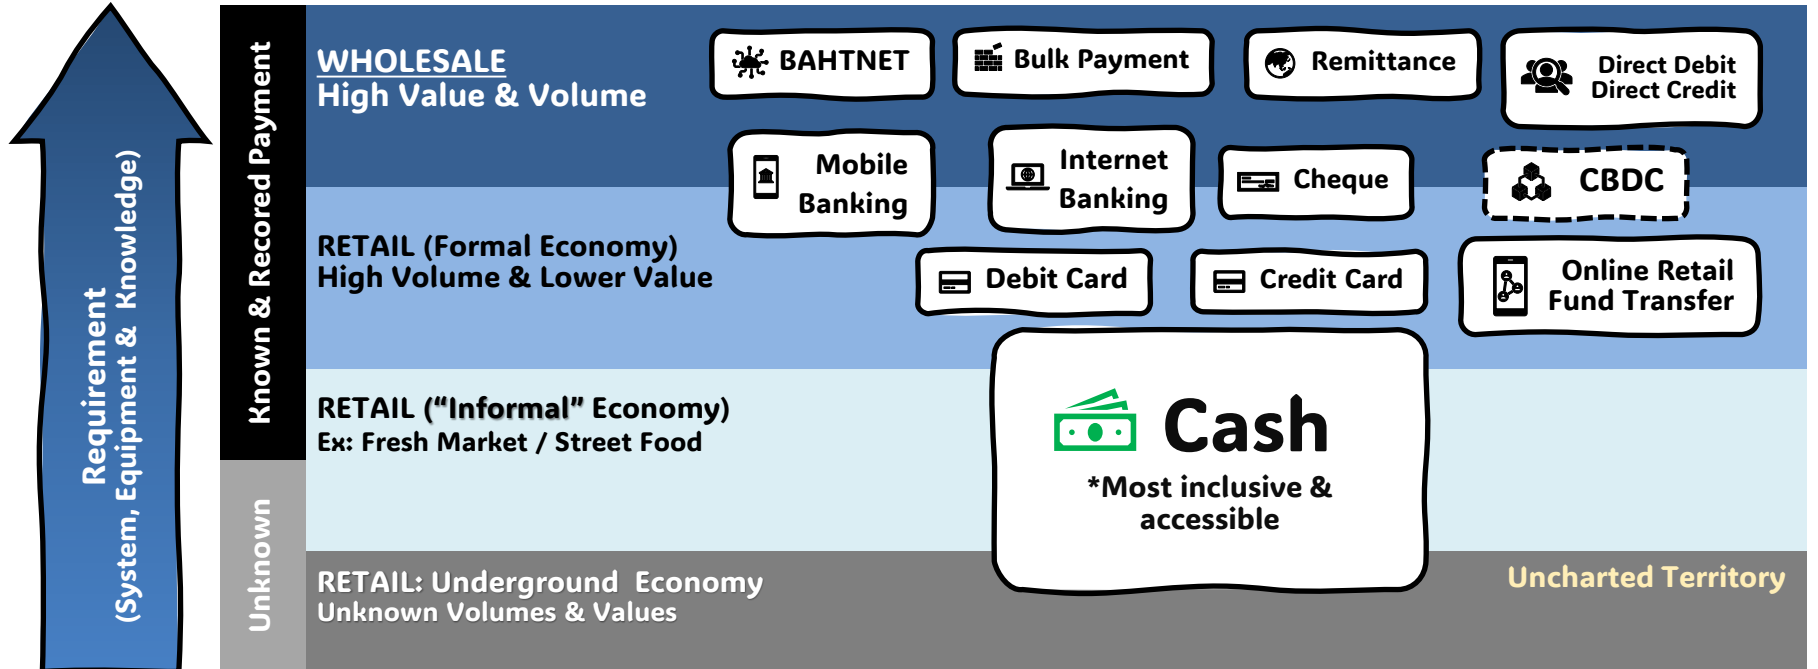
Requirement
(System, Equipment & Knowledge)

Known & Recored Payment

Unknown

WHOLESALE
High Value & Volume

BAHTNET

Bulk Payment

Remittance

Direct Debit
Direct Credit

Mobile Banking

Internet Banking

Cheque

CBDC

RETAIL (Formal Economy)
High Volume & Lower Value

Debit Card

Credit Card

Online Retail Fund Transfer

RETAIL ("Informal" Economy)
Ex: Fresh Market / Street Food

Cash
*Most inclusive & accessible

RETAIL: Underground Economy
Unknown Volumes & Values

Uncharted Territory